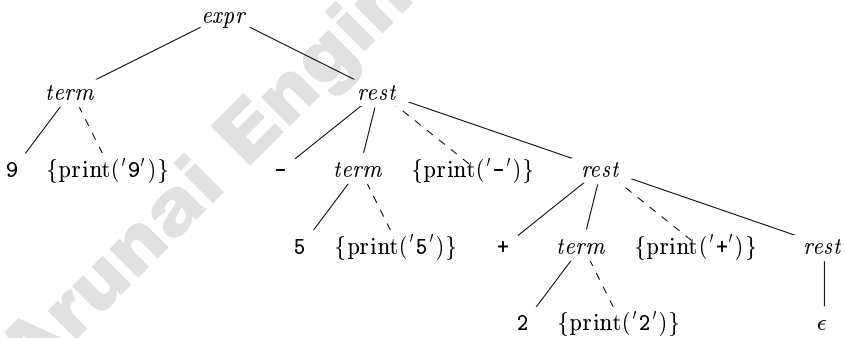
$expr$

$term$ $rest$

9 $\{\text{print}('9')\}$ - $term$ $\{\text{print}('-')\}$ $rest$

5 $\{\text{print}('5')\}$ + $term$ $\{\text{print}('+')\}$ $rest$

2 $\{\text{print}('2')\}$ $\epsilon$

Arunai Engi